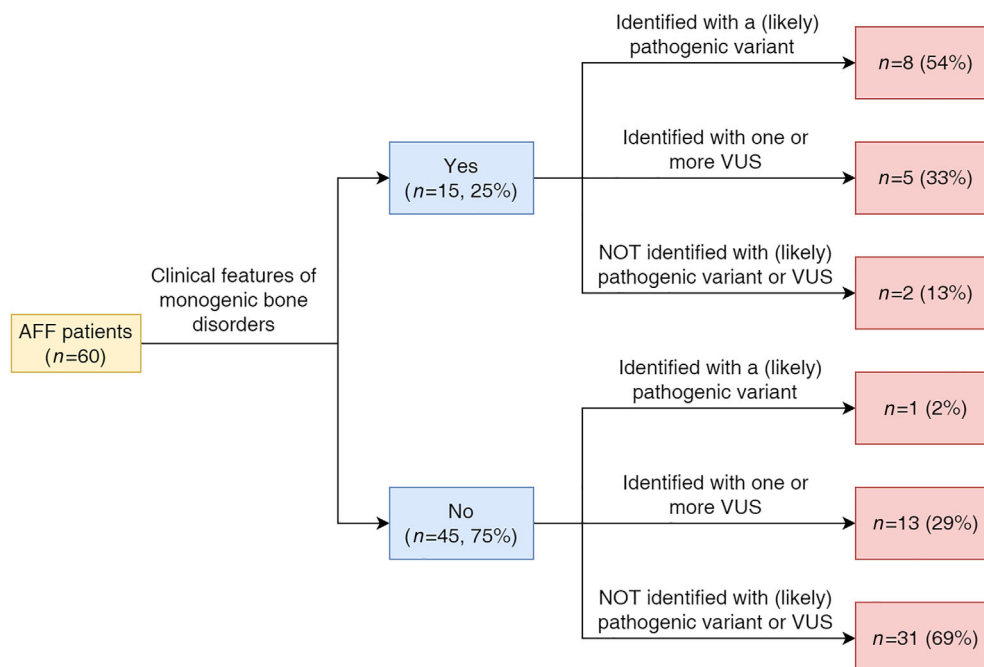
AFF patients ($n$=60)

Clinical features of monogenic bone disorders

Yes ($n$=15, 25%)

Identified with a (likely) pathogenic variant

$n$=8 (54%)

Identified with one or more VUS

$n$=5 (33%)

NOT identified with (likely) pathogenic variant or VUS

$n$=2 (13%)

No ($n$=45, 75%)

Identified with a (likely) pathogenic variant

$n$=1 (2%)

Identified with one or more VUS

$n$=13 (29%)

NOT identified with (likely) pathogenic variant or VUS

$n$=31 (69%)